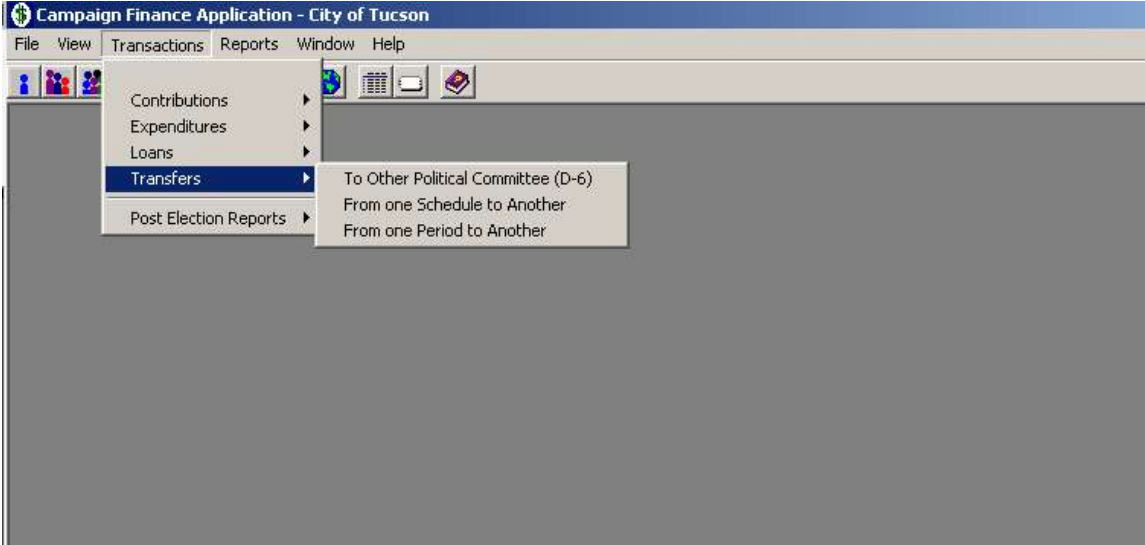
Campaign Finance Application - City of Tucson

File View Transactions Reports Window Help

Contributions
Expenditures
Loans
Transfers
Post Election Reports

To Other Political Committee (D-6)
From one Schedule to Another
From one Period to Another